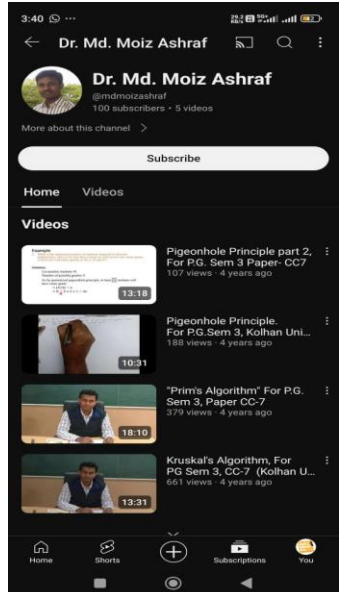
3:40

Dr. Md. Moiz Ashraf

Dr. Md. Moiz Ashraf
@mdmoizashraf
100 subscribers • 5 videos

More about this channel >

Subscribe

Home Videos

Videos

Example
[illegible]
13:18
Pigeonhole Principle part 2, For P.G. Sem 3 Paper- CC7
107 views • 4 years ago

10:31
Pigeonhole Principle. For P.G.Sem 3, Kolhan Uni...
188 views • 4 years ago

18:10
"Prim's Algorithm" For P.G. Sem 3, Paper CC-7
379 views • 4 years ago

13:31
Kruskal's Algorithm, For PG Sem 3, CC-7 (Kolhan U...
661 views • 4 years ago

Home Shorts Subscriptions You